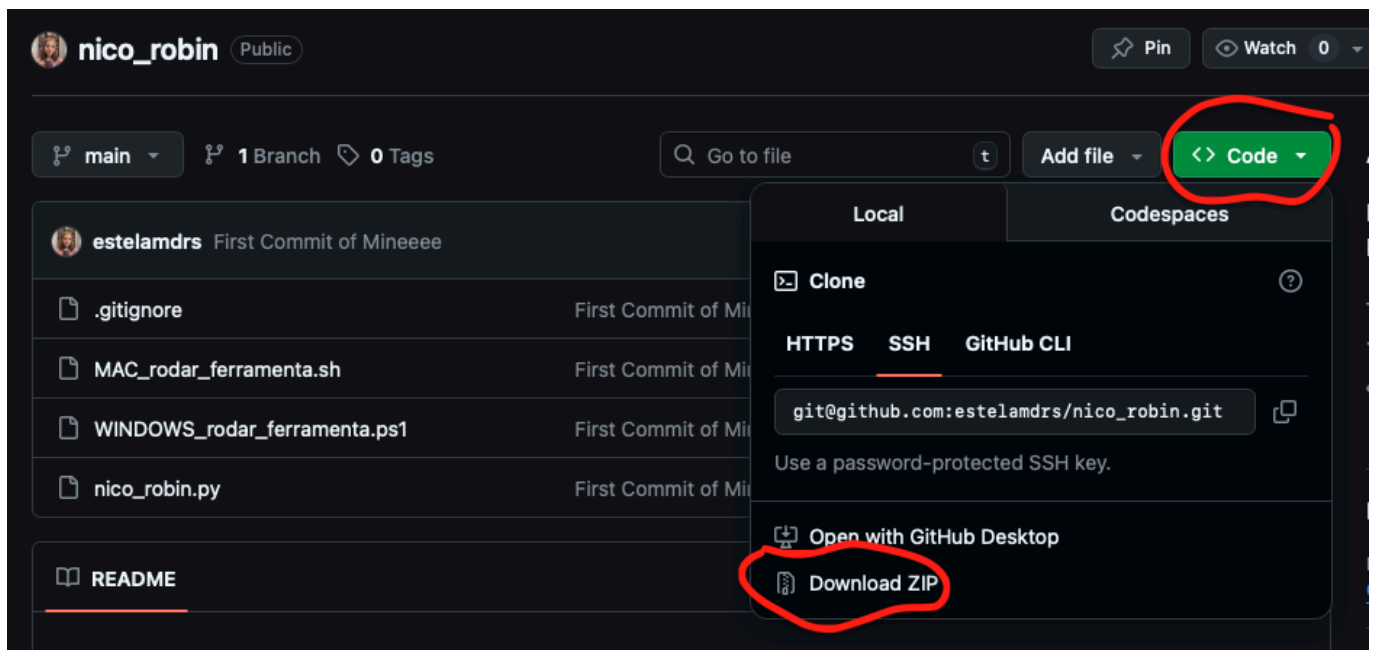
nico_robin Public

Pin Watch 0

main 1 Branch 0 Tags

Go to file t

Add file

Code

estelamdrs First Commit of Mineeee

.gitignore First Commit of Mi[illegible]

MAC_rodar_ferramenta.sh First Commit of Mi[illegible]

WINDOWS_rodar_ferramenta.ps1 First Commit of Mi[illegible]

nico_robin.py First Commit of Mi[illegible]

README

Local Codespaces

Clone

HTTPS SSH GitHub CLI

git@github.com:estelamdrs/nico_robin.git

Use a password-protected SSH key.

Open with GitHub Desktop

Download ZIP